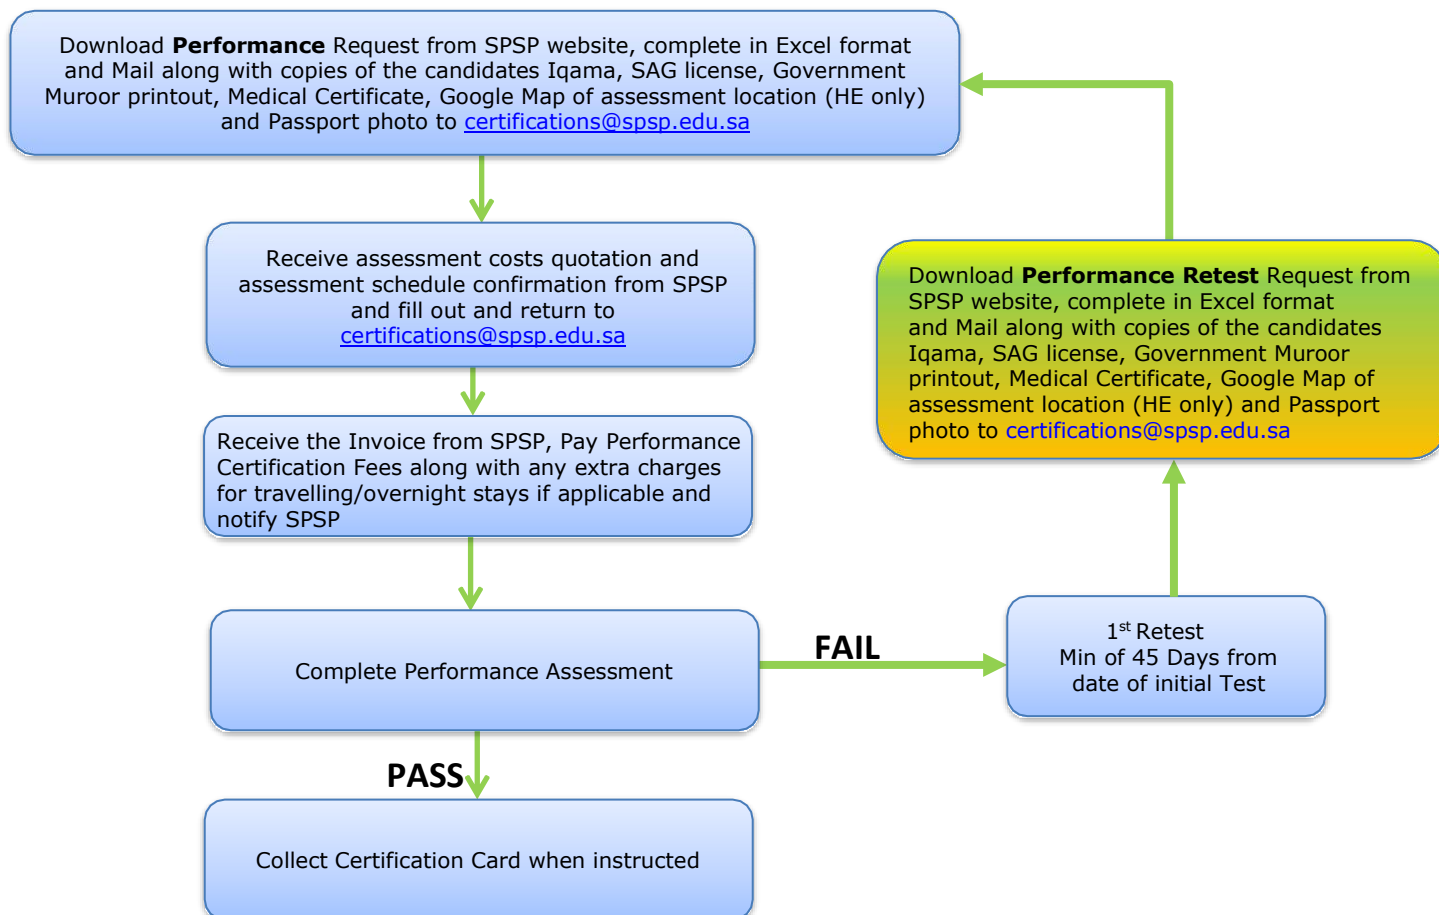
Download **Performance** Request from SPSP website, complete in Excel format and Mail along with copies of the candidates Iqama, SAG license, Government Muroor printout, Medical Certificate, Google Map of assessment location (HE only) and Passport photo to certifications@spsp.edu.sa

Receive assessment costs quotation and assessment schedule confirmation from SPSP and fill out and return to certifications@spsp.edu.sa

Receive the Invoice from SPSP, Pay Performance Certification Fees along with any extra charges for travelling/overnight stays if applicable and notify SPSP

Complete Performance Assessment

FAIL

1$^{st}$ Retest
Min of 45 Days from date of initial Test

Download **Performance Retest** Request from SPSP website, complete in Excel format and Mail along with copies of the candidates Iqama, SAG license, Government Muroor printout, Medical Certificate, Google Map of assessment location (HE only) and Passport photo to certifications@spsp.edu.sa

PASS

Collect Certification Card when instructed